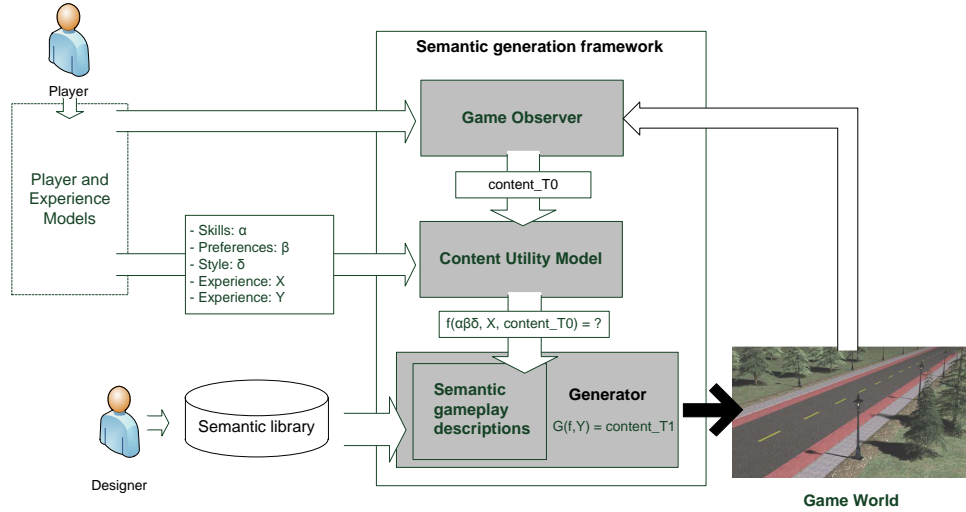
Player

Player and Experience Models

Semantic generation framework

Game Observer

content_T0

- Skills: α
- Preferences: β
- Style: δ
- Experience: X
- Experience: Y

Content Utility Model

f(αβδ, X, content_T0) = ?

Designer

Semantic library

Semantic gameplay descriptions

Generator

G(f,Y) = content_T1

Game World